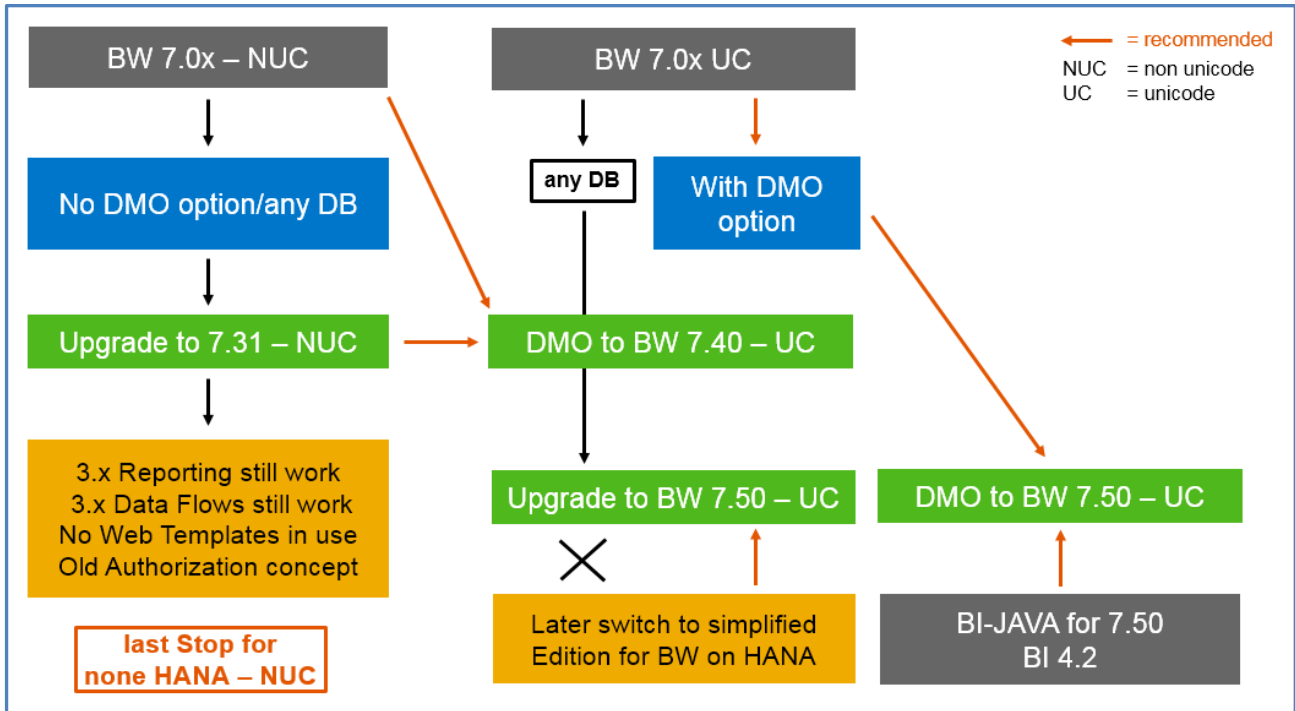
BW 7.0x – NUC

BW 7.0x UC

= recommended
NUC = non unicode
UC = unicode

No DMO option/any DB

any DB

With DMO option

Upgrade to 7.31 – NUC

DMO to BW 7.40 – UC

3.x Reporting still work
3.x Data Flows still work
No Web Templates in use
Old Authorization concept

Upgrade to BW 7.50 – UC

DMO to BW 7.50 – UC

last Stop for none HANA – NUC

Later switch to simplified Edition for BW on HANA

BI-JAVA for 7.50
BI 4.2